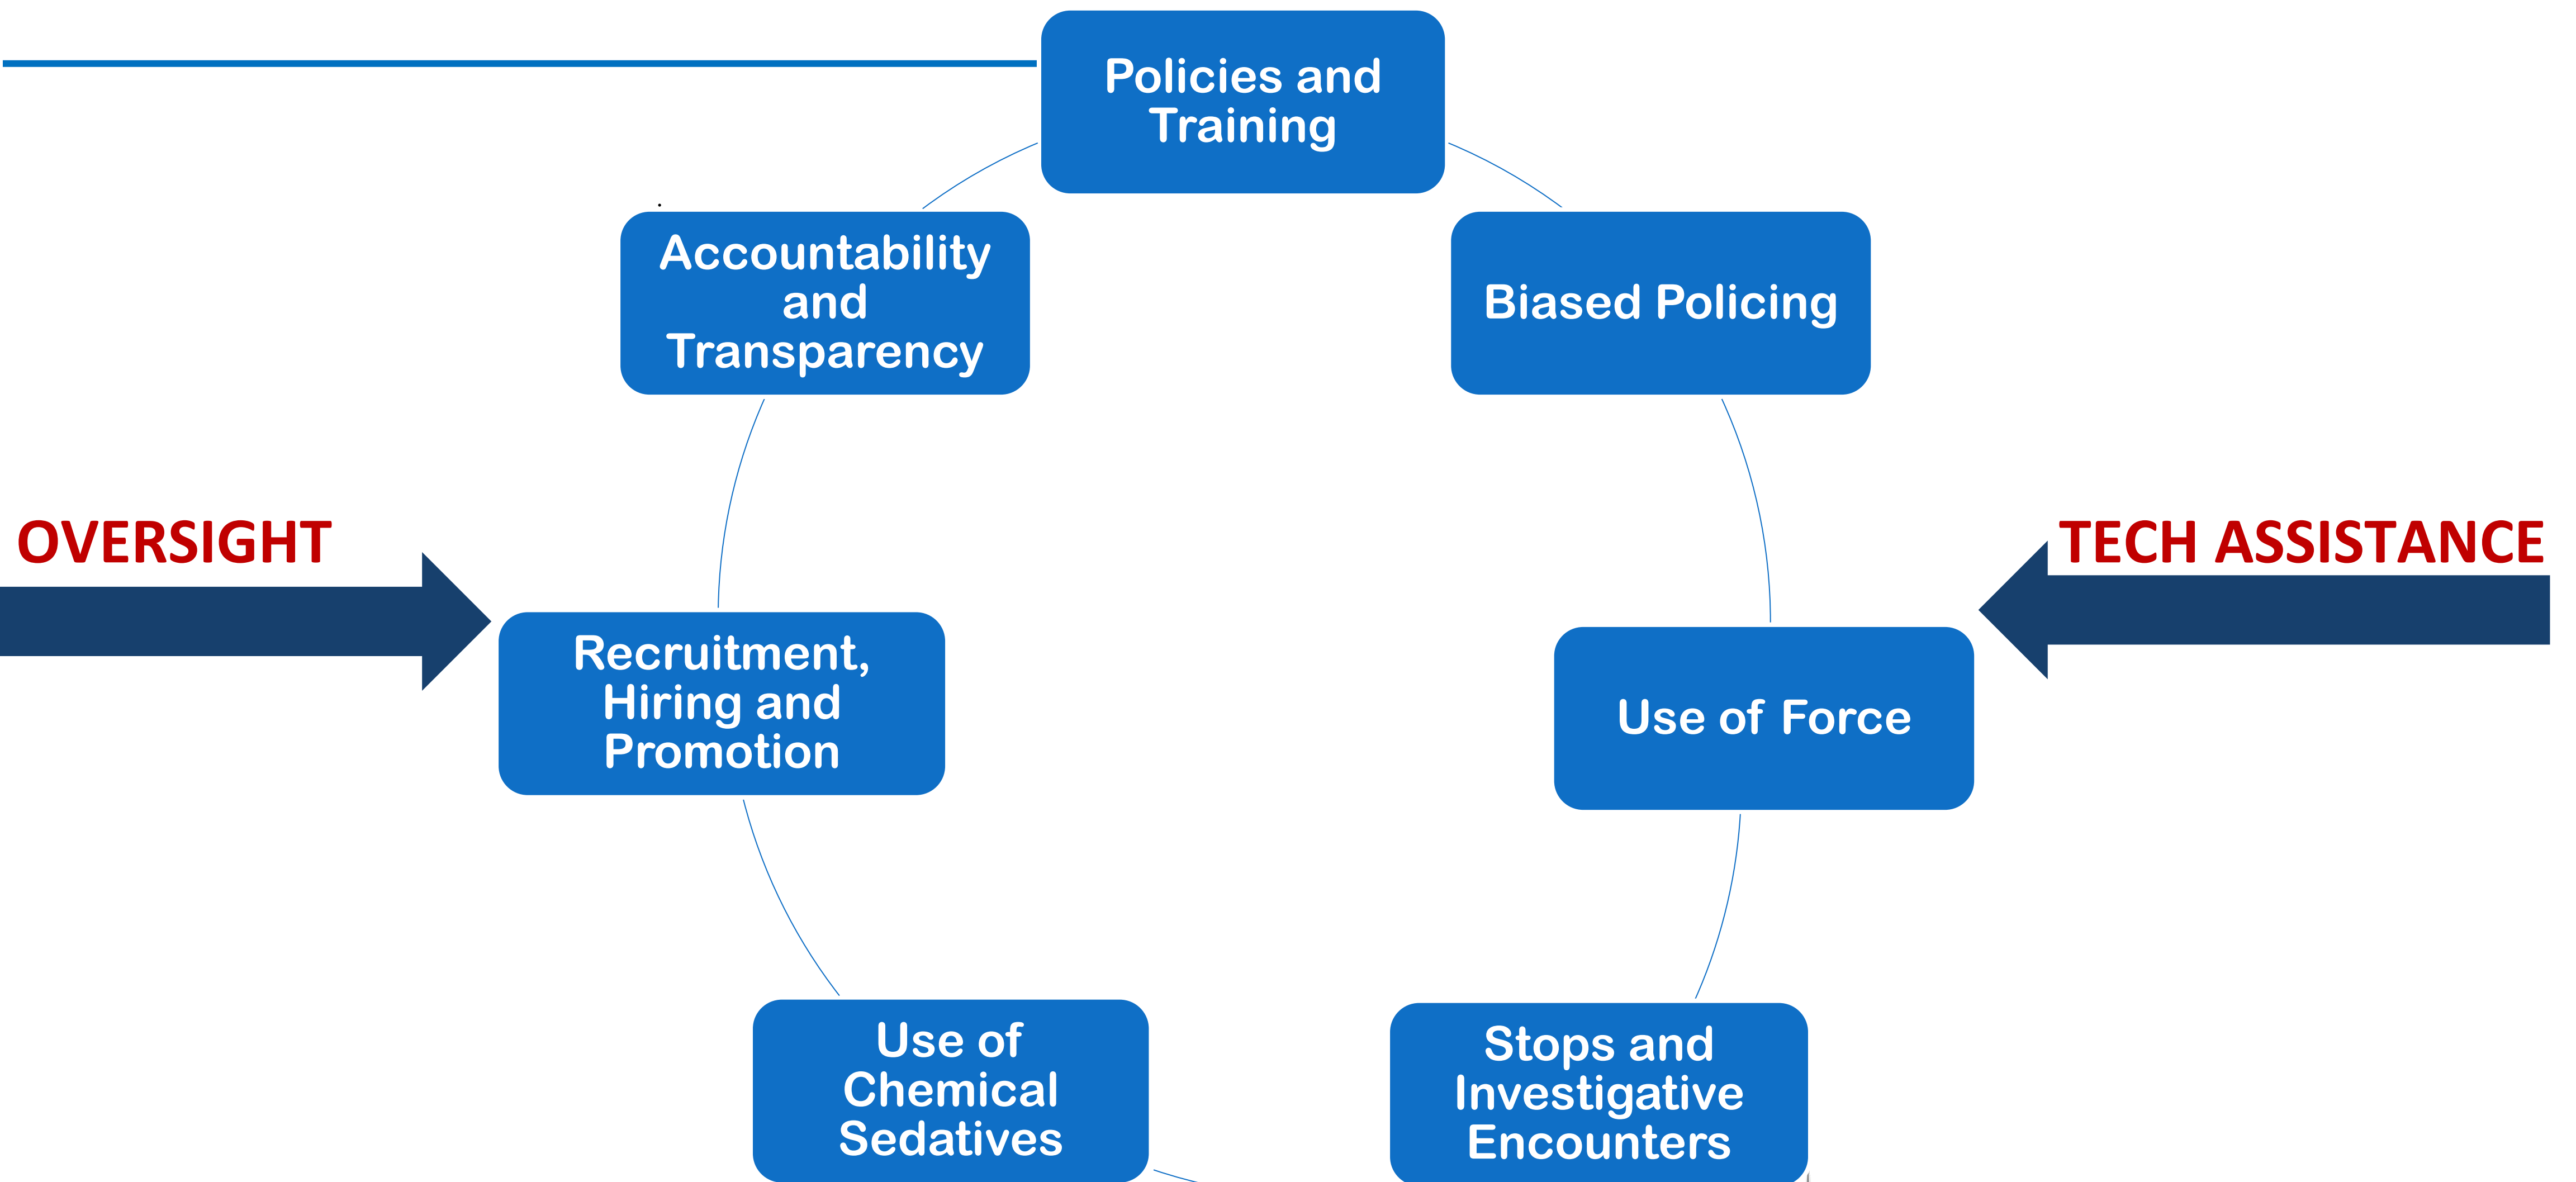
Policies and Training

Biased Policing

Use of Force

Stops and Investigative Encounters

Use of Chemical Sedatives

Recruitment, Hiring and Promotion

Accountability and Transparency

OVERSIGHT

TECH ASSISTANCE